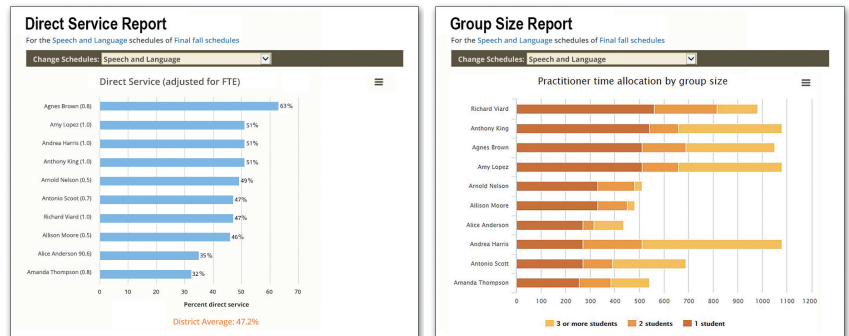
Direct Service Report

For the Speech and Language schedules of Final fall schedules

Change Schedules: Speech and Language

Direct Service (adjusted for FTE)

Agnes Brown (0.8) 63%
Amy Lopez (1.0) 51%
Andrea Harris (1.0) 51%
Anthony King (1.0) 51%
Arnold Nelson (0.5) 49%
Antonio Scoot (0.7) 47%
Richard Viard (1.0) 47%
Allison Moore (0.5) 46%
Alice Anderson 90.6) 35%
Amanda Thompson (0.8) 32%

0 10 20 30 40 50 60 70

Percent direct service

District Average: 47.2%

Group Size Report

For the Speech and Language schedules of Final fall schedules

Change Schedules: Speech and Language

Practitioner time allocation by group size

Richard Viard
Anthony King
Agnes Brown
Amy Lopez
Arnold Nelson
Allison Moore
Alice Anderson
Andrea Harris
Antonio Scott
Amanda Thompson

0 100 200 300 400 500 600 700 800 900 1000 1100 1200

3 or more students   2 students   1 student